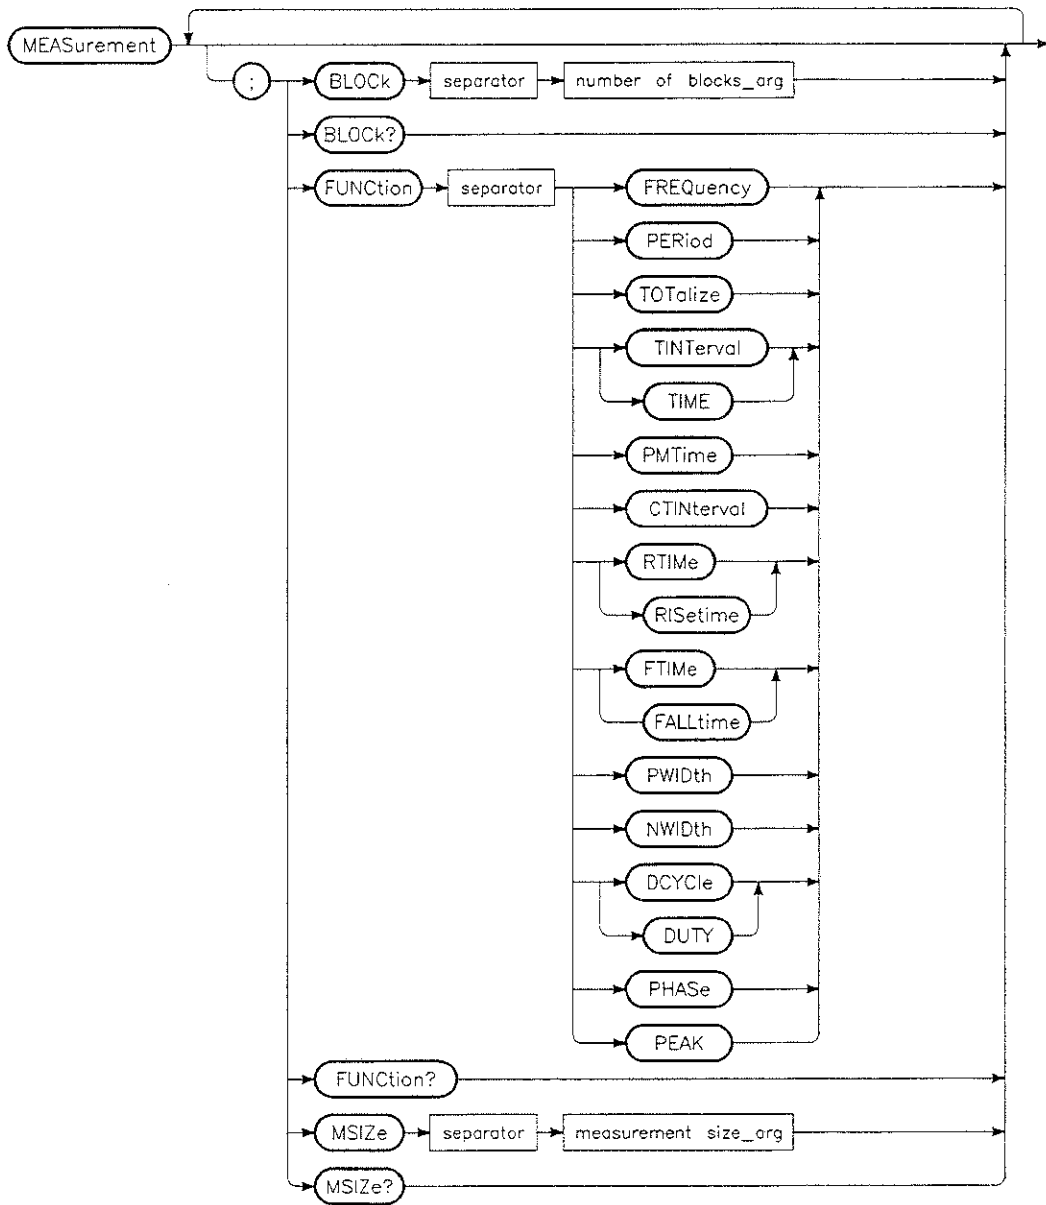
MEASurement
;
BLOCk
separator
number of blocks_arg
BLOCk?
FUNCtion
separator
FREQuency
PERiod
TOTalize
TINTerval
TIME
PMTime
CTINterval
RTIMe
RISetime
FTIMe
FALLtime
PWIDth
NWIDth
DCYCle
DUTY
PHASe
PEAK
FUNCtion?
MSIZe
separator
measurement size_arg
MSIZe?